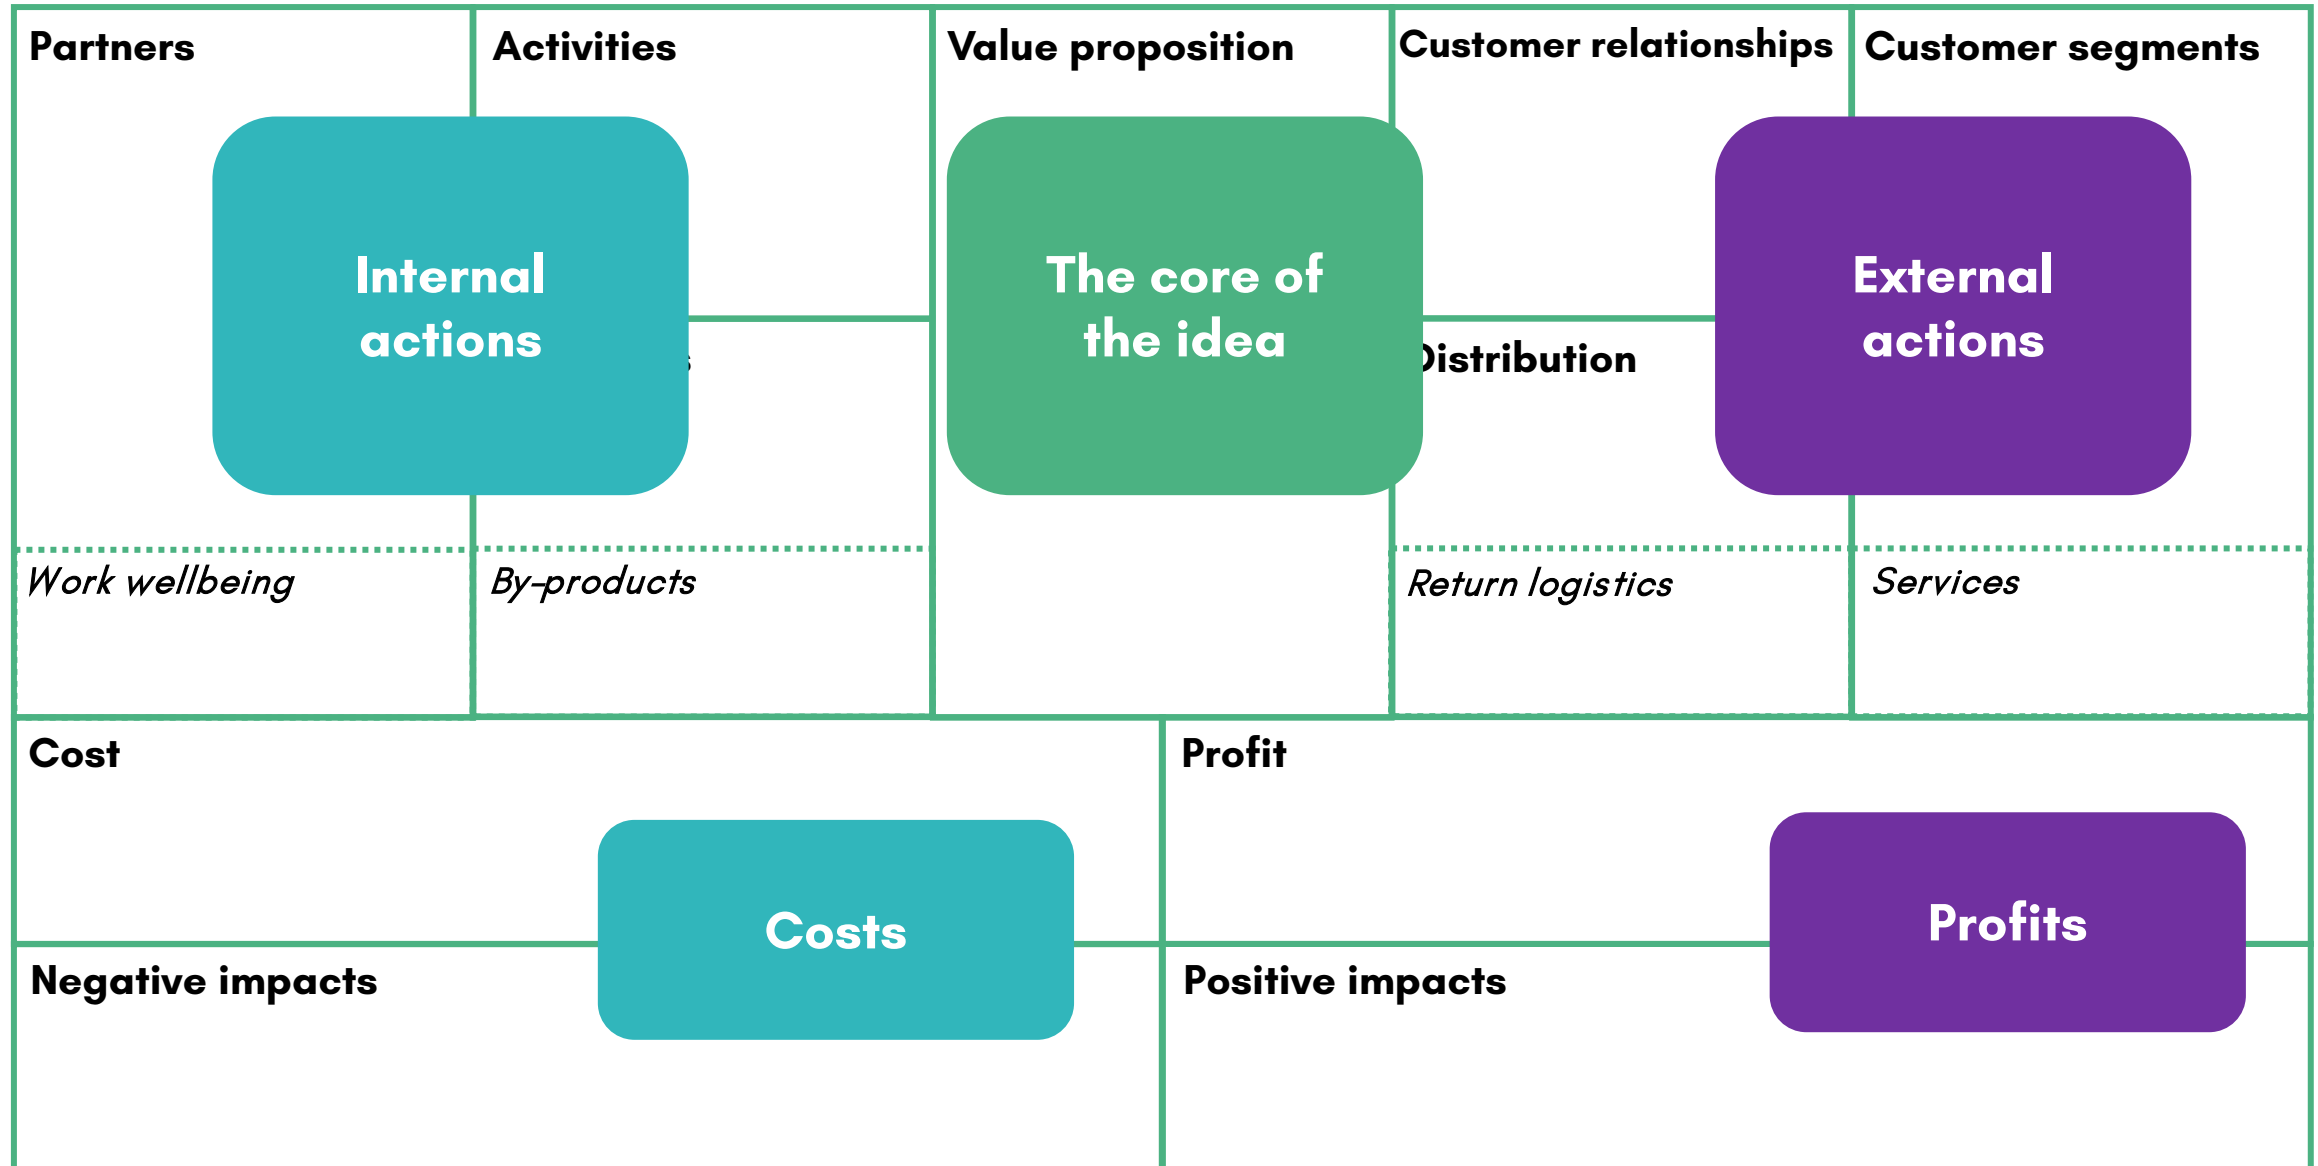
Partners

Activities

Value proposition

Customer relationships

Customer segments

Internal actions

The core of the idea

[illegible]istribution

External actions

Work wellbeing

By-products

Return logistics

Services

Cost

Profit

Costs

Profits

Negative impacts

Positive impacts